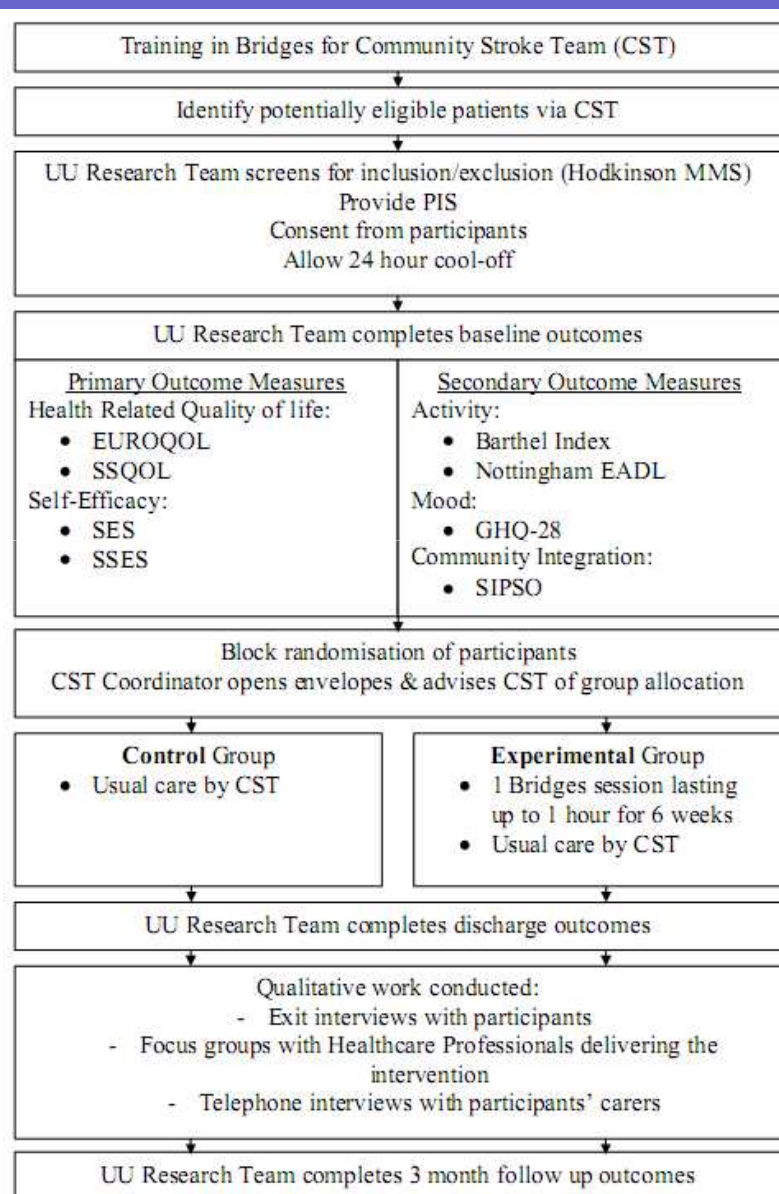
Training in Bridges for Community Stroke Team (CST)

Identify potentially eligible patients via CST

UU Research Team screens for inclusion/exclusion (Hodkinson MMS)
Provide PIS
Consent from participants
Allow 24 hour cool-off

UU Research Team completes baseline outcomes

Primary Outcome Measures
Health Related Quality of life:
- EUROQOL
- SSQOL
Self-Efficacy:
- SES
- SSES

Secondary Outcome Measures
Activity:
- Barthel Index
- Nottingham EADL
Mood:
- GHQ-28
Community Integration:
- SIPSO

Block randomisation of participants
CST Coordinator opens envelopes & advises CST of group allocation

**Control** Group
- Usual care by CST

**Experimental** Group
- 1 Bridges session lasting up to 1 hour for 6 weeks
- Usual care by CST

UU Research Team completes discharge outcomes

Qualitative work conducted:
- Exit interviews with participants
- Focus groups with Healthcare Professionals delivering the intervention
- Telephone interviews with participants' carers

UU Research Team completes 3 month follow up outcomes